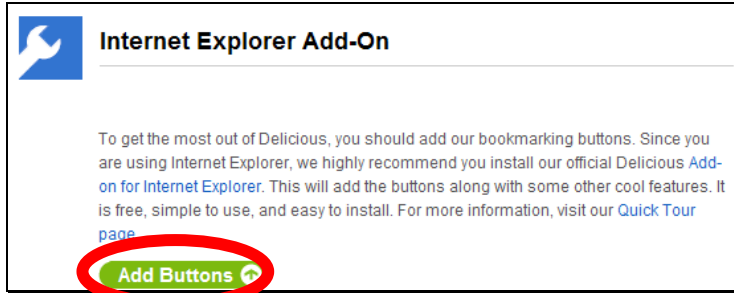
Internet Explorer Add-On

To get the most out of Delicious, you should add our bookmarking buttons. Since you are using Internet Explorer, we highly recommend you install our official Delicious Add-on for Internet Explorer. This will add the buttons along with some other cool features. It is free, simple to use, and easy to install. For more information, visit our Quick Tour page.

Add Buttons